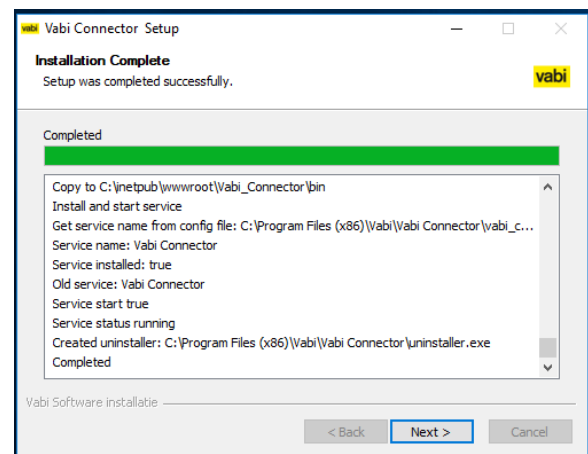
vabi Vabi Connector Setup

Installation Complete
Setup was completed successfully.

vabi

Completed

Copy to C:\inetpub\wwwroot\Vabi_Connector\bin
Install and start service
Get service name from config file: C:\Program Files (x86)\Vabi\Vabi Connector\vabi_c...
Service name: Vabi Connector
Service installed: true
Old service: Vabi Connector
Service start true
Service status running
Created uninstaller: C:\Program Files (x86)\Vabi\Vabi Connector\uninstaller.exe
Completed

Vabi Software installatie

< Back
Next >
Cancel